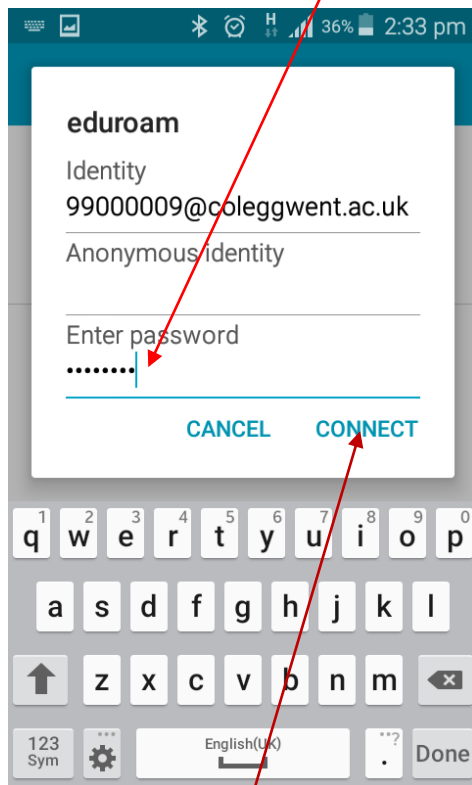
H 36% 2:33 pm

eduroam

Identity
99000009@coleggwent.ac.uk

Anonymous identity

Enter password
••••••••

CANCEL CONNECT

1 q 2 w 3 e 4 r 5 t 6 y 7 u 8 i 9 o 0 p
a s d f g h j k l
z x c v b n m
123 Sym English(UK) . Done